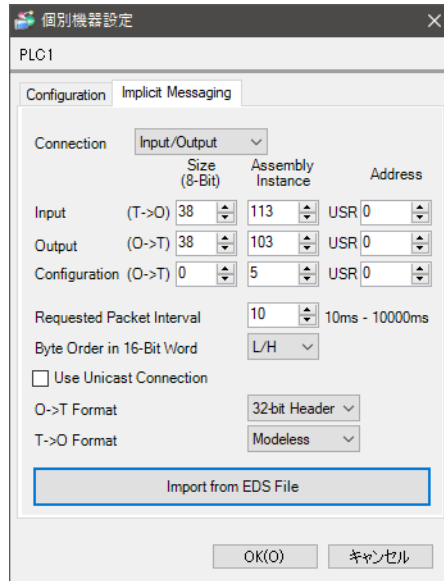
個別機器設定

PLC1

Configuration | Implicit Messaging

Connection Input/Output

| | Size (8-Bit) | Assembly Instance | Address |
|---|---|---|---|
| Input (T->O) | 38 | 113 | USR 0 |
| Output (O->T) | 38 | 103 | USR 0 |
| Configuration (O->T) | 0 | 5 | USR 0 |

Requested Packet Interval 10 10ms - 10000ms

Byte Order in 16-Bit Word L/H

Use Unicast Connection

O->T Format 32-bit Header

T->O Format Modeless

Import from EDS File

OK(O) キャンセル